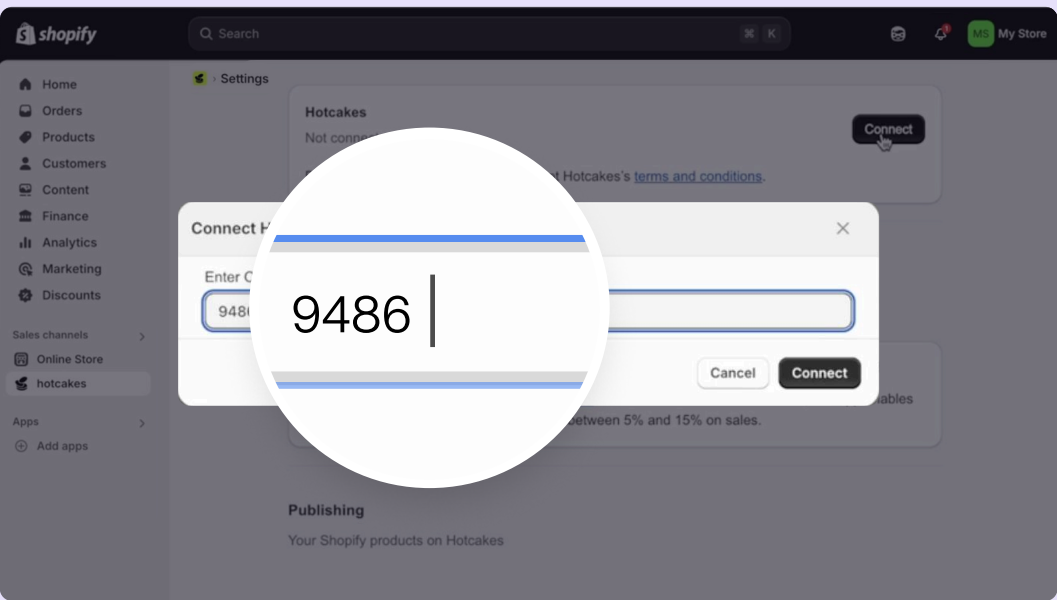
shopify

Search ⌘ K

MS My Store

Home
Orders
Products
Customers
Content
Finance
Analytics
Marketing
Discounts

Sales channels
Online Store
hotcakes

Apps
Add apps

Settings

Hotcakes
Not connec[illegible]

Connect

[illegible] Hotcakes's terms and conditions.

Connect H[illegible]

Enter C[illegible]

9486

9486

Cancel
Connect

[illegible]ables
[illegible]etween 5% and 15% on sales.

Publishing
Your Shopify products on Hotcakes